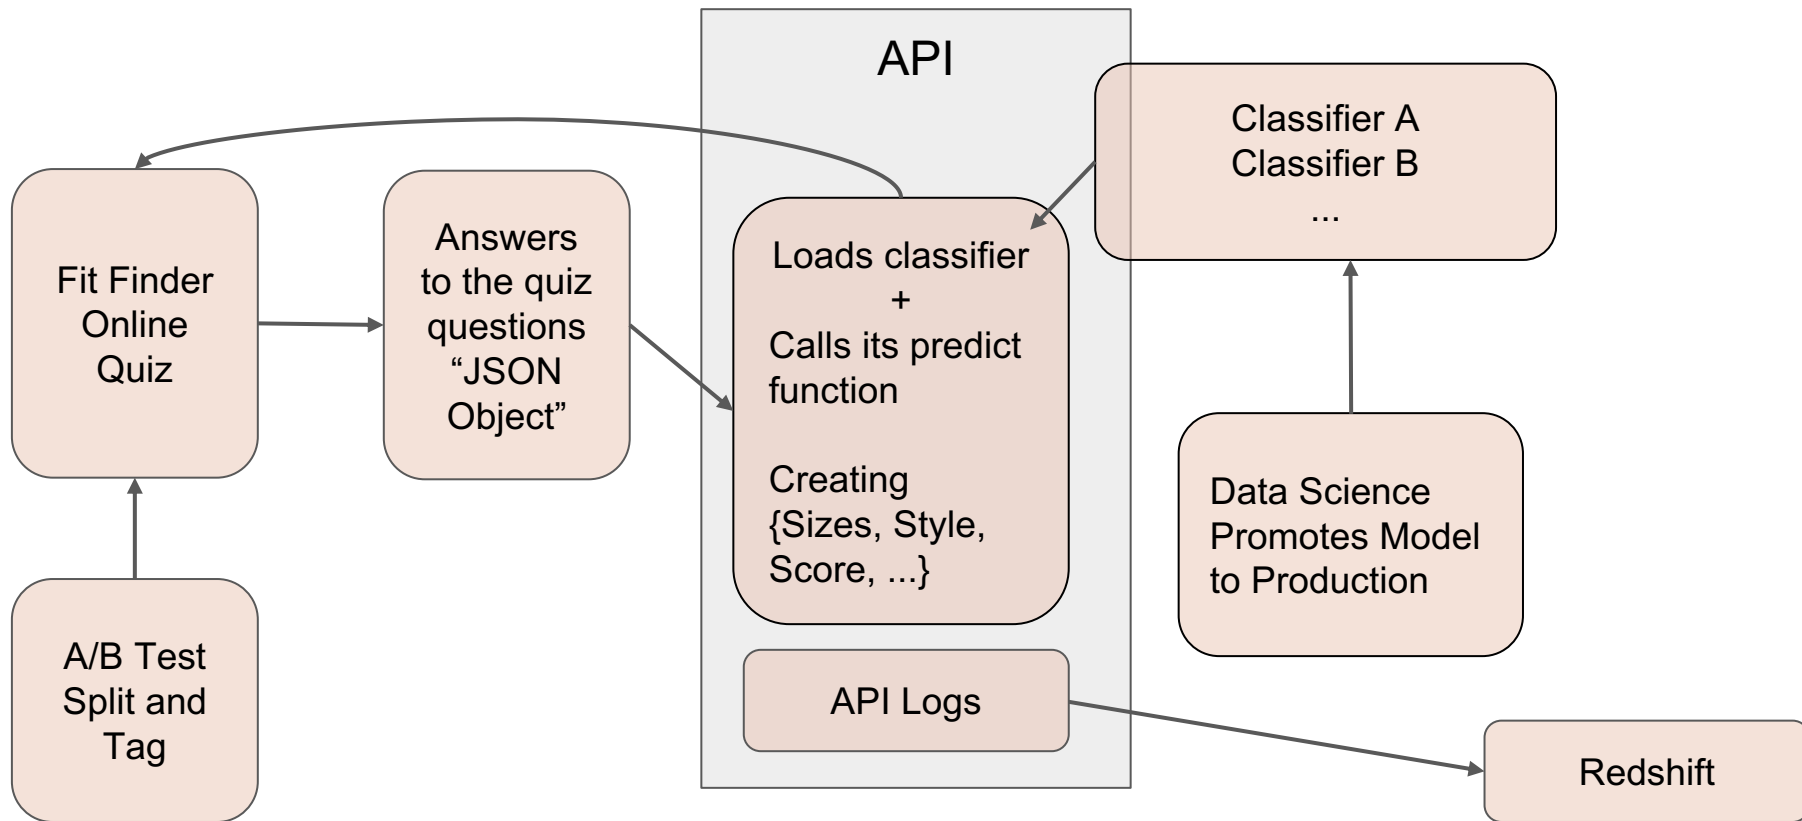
API

Classifier A
Classifier B
...

Fit Finder Online Quiz

Answers to the quiz questions “JSON Object”

Loads classifier
+
Calls its predict function

Creating {Sizes, Style, Score, ...}

Data Science Promotes Model to Production

A/B Test Split and Tag

API Logs

Redshift